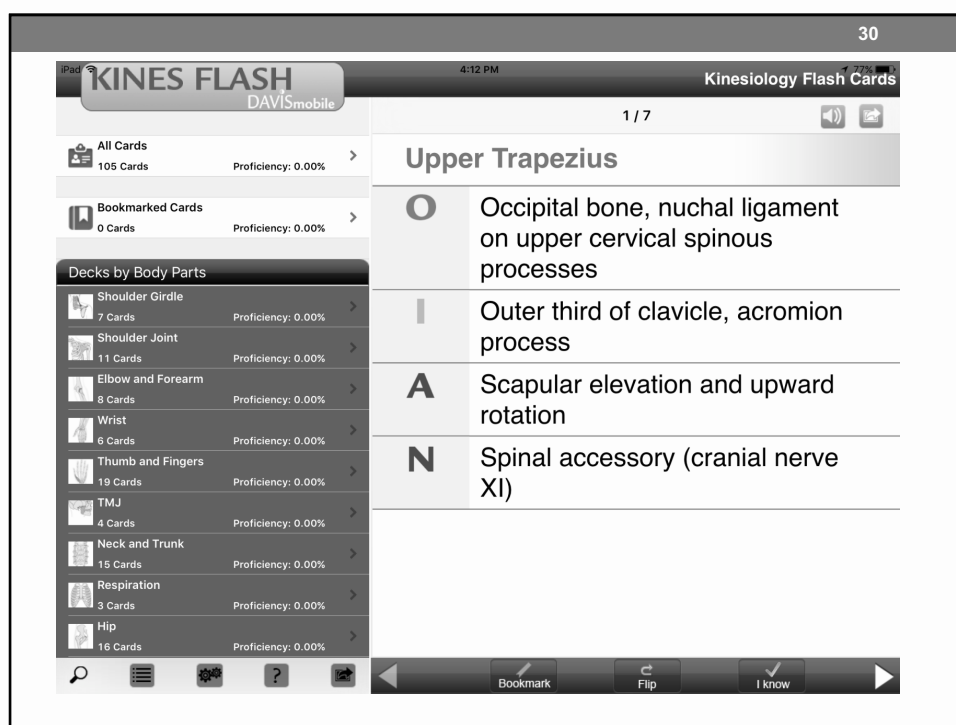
30

iPad

KINES FLASH
DAVISmobile

4:12 PM

77%

Kinesiology Flash Cards

All Cards
105 Cards Proficiency: 0.00%

Bookmarked Cards
0 Cards Proficiency: 0.00%

Decks by Body Parts

Shoulder Girdle
7 Cards Proficiency: 0.00%

Shoulder Joint
11 Cards Proficiency: 0.00%

Elbow and Forearm
8 Cards Proficiency: 0.00%

Wrist
6 Cards Proficiency: 0.00%

Thumb and Fingers
19 Cards Proficiency: 0.00%

TMJ
4 Cards Proficiency: 0.00%

Neck and Trunk
15 Cards Proficiency: 0.00%

Respiration
3 Cards Proficiency: 0.00%

Hip
16 Cards Proficiency: 0.00%

1 / 7

Upper Trapezius

| | |
|---|---|
| O | Occipital bone, nuchal ligament on upper cervical spinous processes |
| I | Outer third of clavicle, acromion process |
| A | Scapular elevation and upward rotation |
| N | Spinal accessory (cranial nerve XI) |

Bookmark

Flip

I know